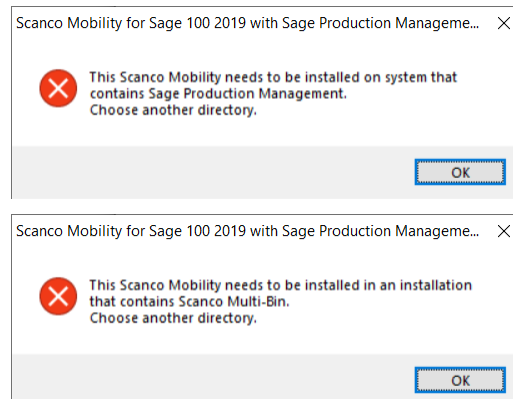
Scanco Mobility for Sage 100 2019 with Sage Production Manageme...

This Scanco Mobility needs to be installed on system that contains Sage Production Management.
Choose another directory.

OK

Scanco Mobility for Sage 100 2019 with Sage Production Manageme...

This Scanco Mobility needs to be installed in an installation that contains Scanco Multi-Bin.
Choose another directory.

OK